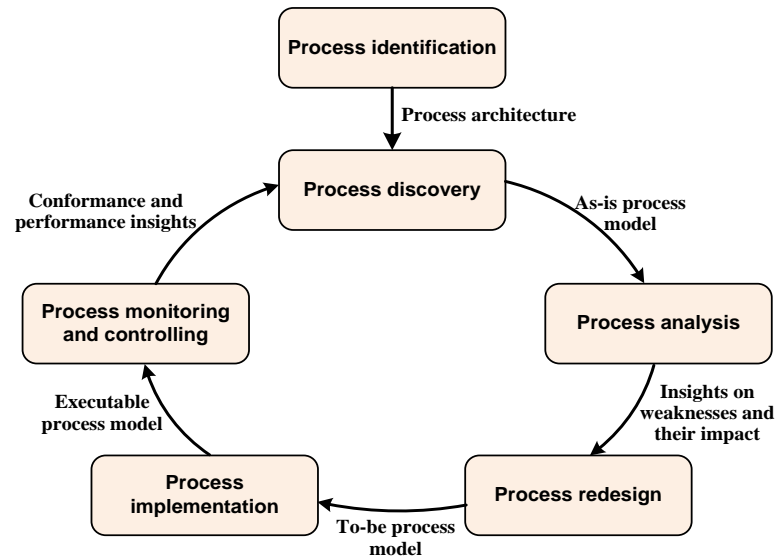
Process identification

Process architecture

Process discovery

Conformance and performance insights

As-is process model

Process monitoring and controlling

Process analysis

Executable process model

Insights on weaknesses and their impact

Process implementation

Process redesign

To-be process model